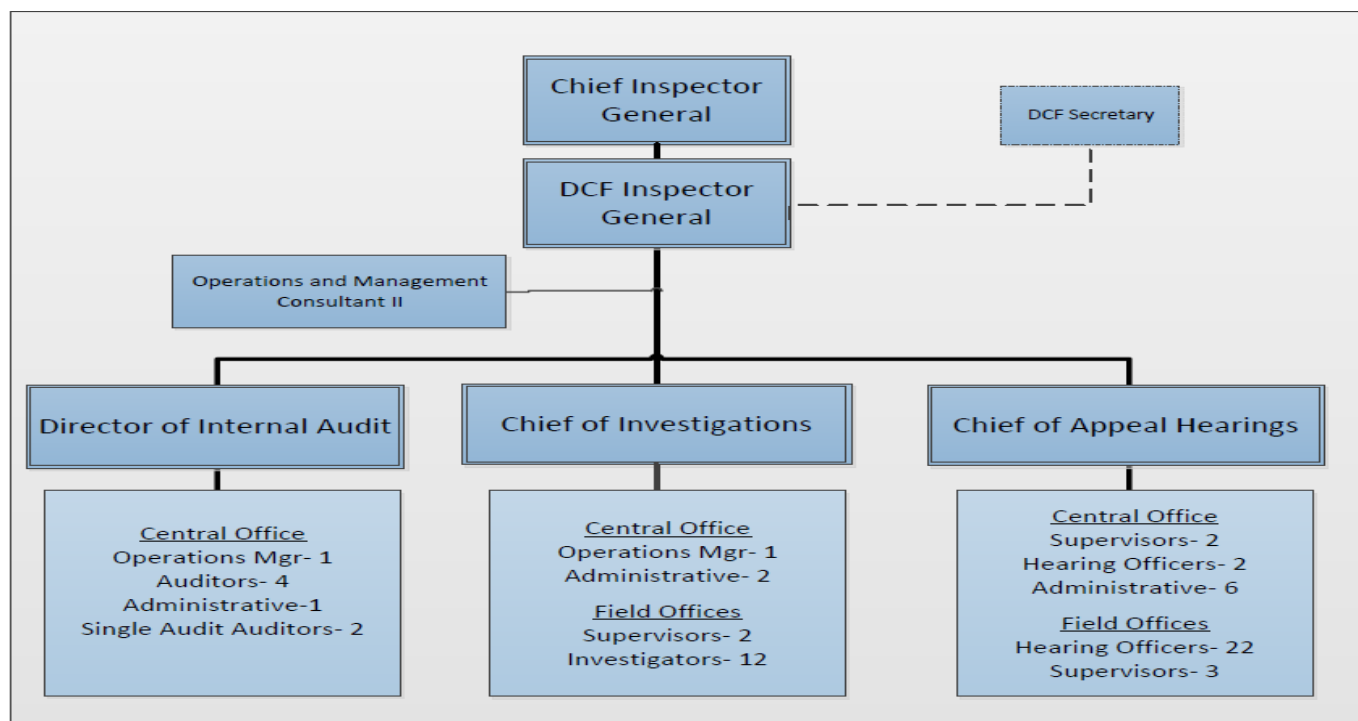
Chief Inspector General

DCF Secretary

DCF Inspector General

Operations and Management Consultant II

Director of Internal Audit

Chief of Investigations

Chief of Appeal Hearings

Central Office
Operations Mgr- 1
Auditors- 4
Administrative-1
Single Audit Auditors- 2

Central Office
Operations Mgr- 1
Administrative- 2

Field Offices
Supervisors- 2
Investigators- 12

Central Office
Supervisors- 2
Hearing Officers- 2
Administrative- 6

Field Offices
Hearing Officers- 22
Supervisors- 3